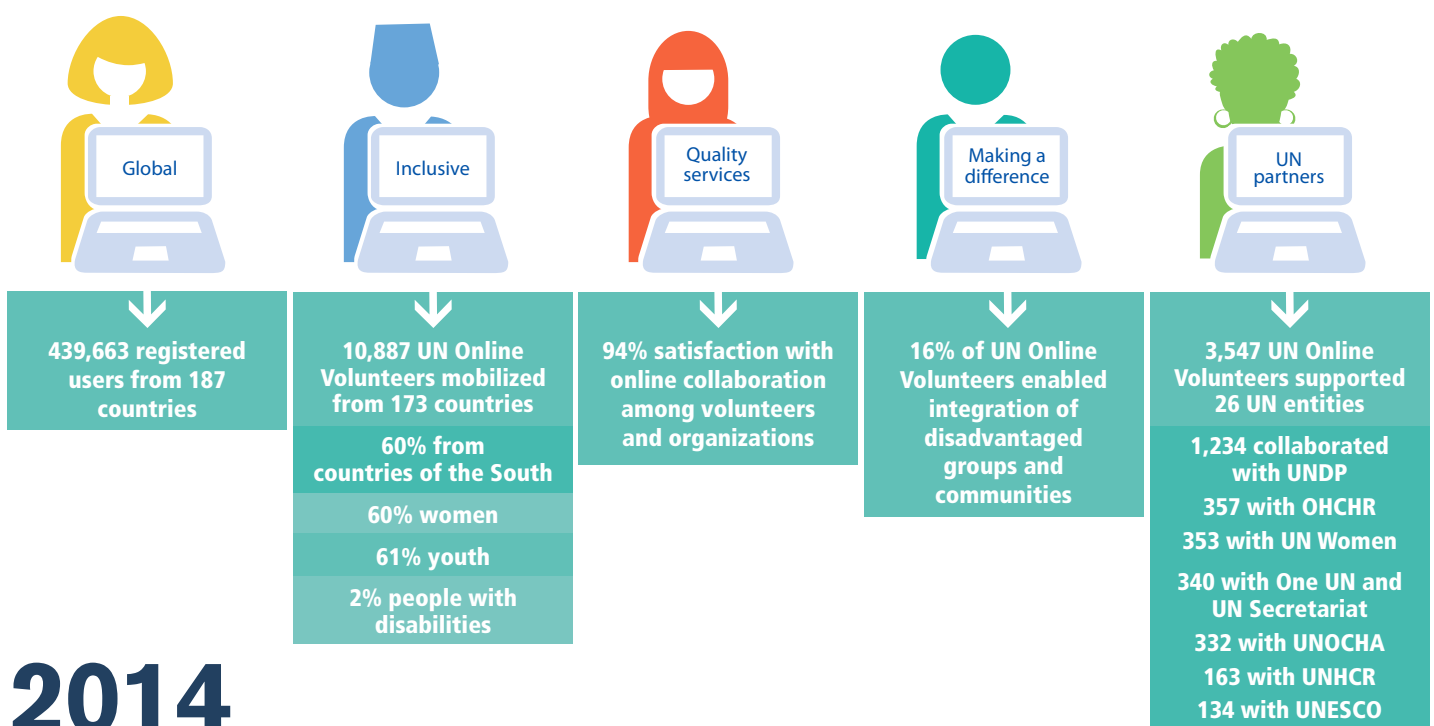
Global

Inclusive

Quality services

Making a difference

UN partners

439,663 registered users from 187 countries

10,887 UN Online Volunteers mobilized from 173 countries

60% from countries of the South

60% women

61% youth

2% people with disabilities

94% satisfaction with online collaboration among volunteers and organizations

16% of UN Online Volunteers enabled integration of disadvantaged groups and communities

3,547 UN Online Volunteers supported 26 UN entities

1,234 collaborated with UNDP

357 with OHCHR

353 with UN Women

340 with One UN and UN Secretariat

332 with UNOCHA

163 with UNHCR

134 with UNESCO

2014